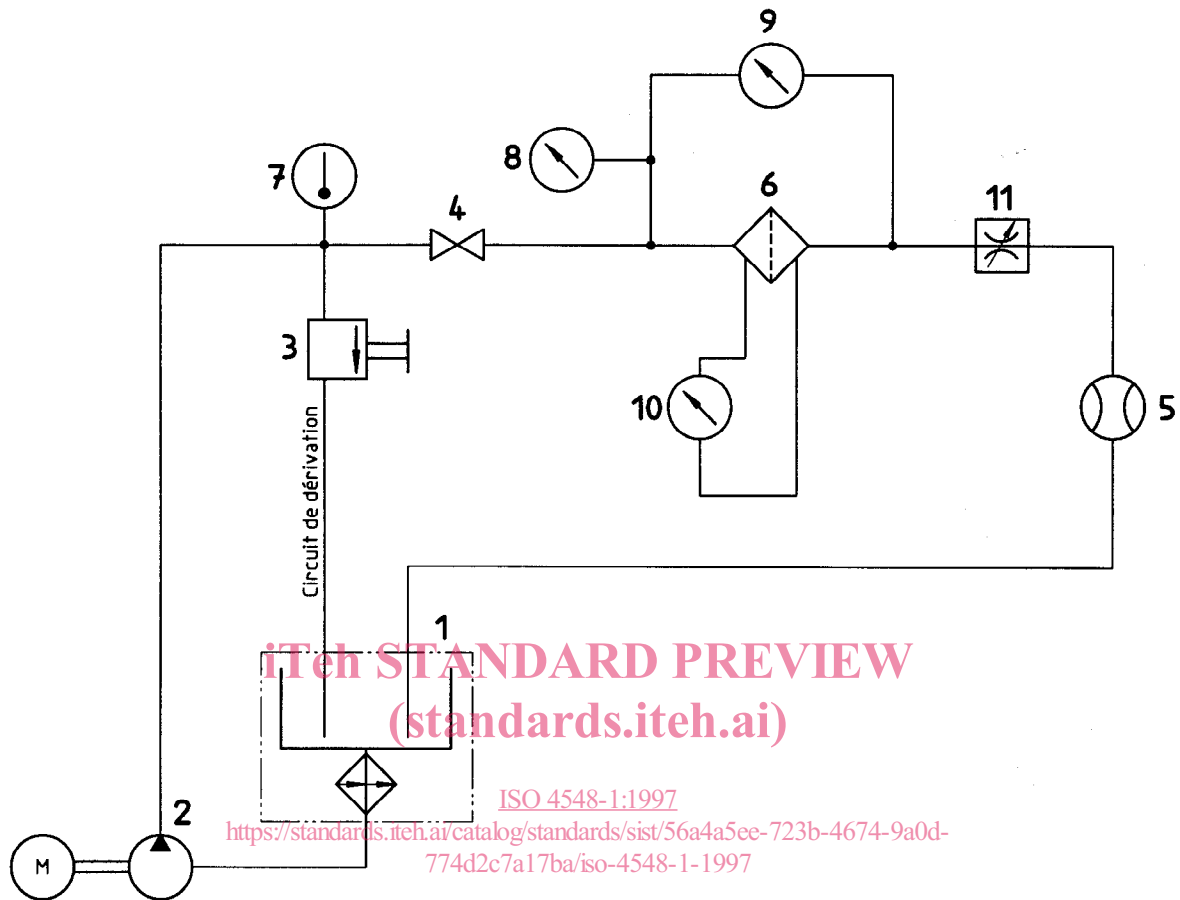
9

8

7

4

6

11

3

10

5

Circuit de dérivation

1

iTeh STANDARD PREVIEW
(standards.iteh.ai)

2

M

ISO 4548-1:1997
https://standards.iteh.ai/catalog/standards/sist/56a4a5ee-723b-4674-9a0d-774d2c7a17ba/iso-4548-1-1997